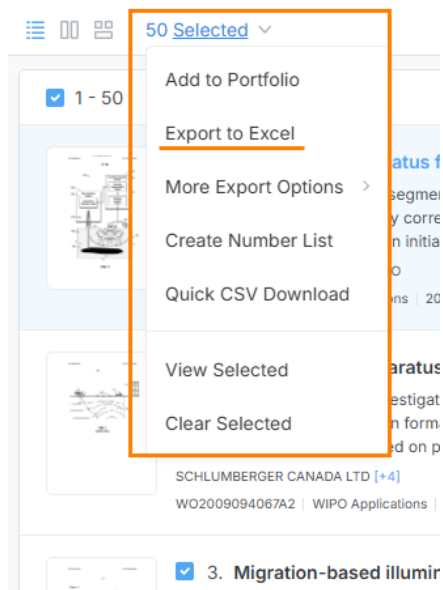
50 Selected

Add to Portfolio

Export to Excel

More Export Options

Create Number List

Quick CSV Download

View Selected

Clear Selected

1 - 50

atus f

segmer

y corre

n initia

O

ons | 20

aratus

estigat

n forma

ed on p

SCHLUMBERGER CANADA LTD [+4]

WO2009094067A2 | WIPO Applications |

3. Migration-based illumin